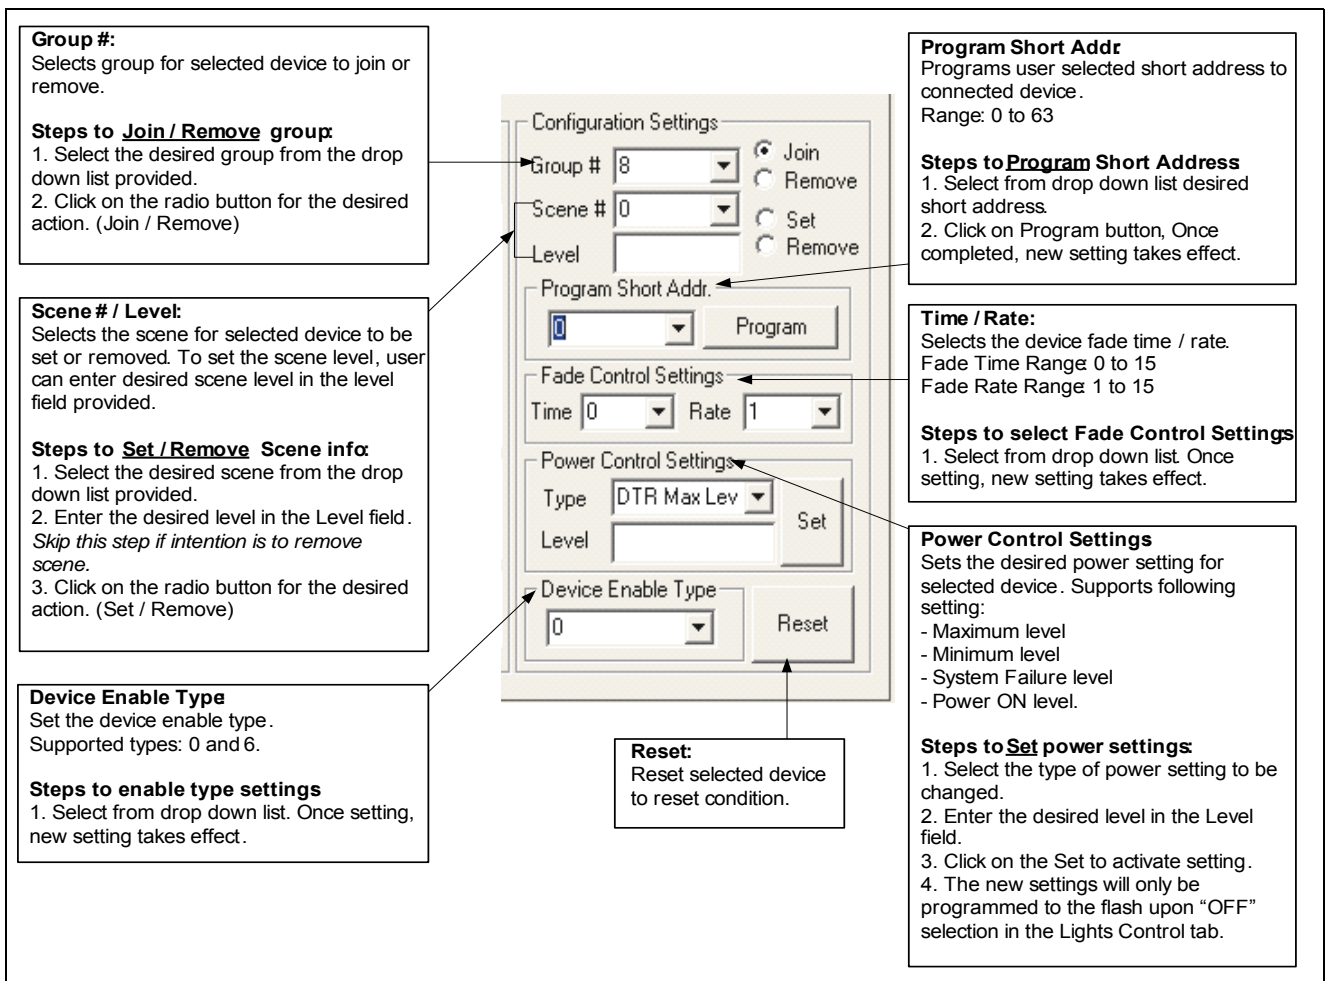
**Group #:**
Selects group for selected device to join or remove.

**Steps to Join / Remove group:**
1. Select the desired group from the drop down list provided.
2. Click on the radio button for the desired action. (Join / Remove)

**Scene # / Level:**
Selects the scene for selected device to be set or removed. To set the scene level, user can enter desired scene level in the level field provided.

**Steps to Set / Remove Scene info:**
1. Select the desired scene from the drop down list provided.
2. Enter the desired level in the Level field. *Skip this step if intention is to remove scene.*
3. Click on the radio button for the desired action. (Set / Remove)

**Device Enable Type**
Set the device enable type.
Supported types: 0 and 6.

**Steps to enable type settings**
1. Select from drop down list. Once setting, new setting takes effect.

Configuration Settings
Group # 8
Join
Remove
Scene # 0
Set
Remove
Level
Program Short Addr.
0
Program
Fade Control Settings
Time 0
Rate 1
Power Control Settings
Type DTR Max Lev
Set
Level
Device Enable Type
0
Reset

**Reset:**
Reset selected device to reset condition.

**Program Short Addr.**
Programs user selected short address to connected device.
Range: 0 to 63

**Steps to Program Short Address**
1. Select from drop down list desired short address.
2. Click on Program button, Once completed, new setting takes effect.

**Time / Rate:**
Selects the device fade time / rate.
Fade Time Range: 0 to 15
Fade Rate Range: 1 to 15

**Steps to select Fade Control Settings**
1. Select from drop down list. Once setting, new setting takes effect.

**Power Control Settings**
Sets the desired power setting for selected device. Supports following setting:
- Maximum level
- Minimum level
- System Failure level
- Power ON level.

**Steps to Set power settings:**
1. Select the type of power setting to be changed.
2. Enter the desired level in the Level field.
3. Click on the Set to activate setting.
4. The new settings will only be programmed to the flash upon “OFF” selection in the Lights Control tab.